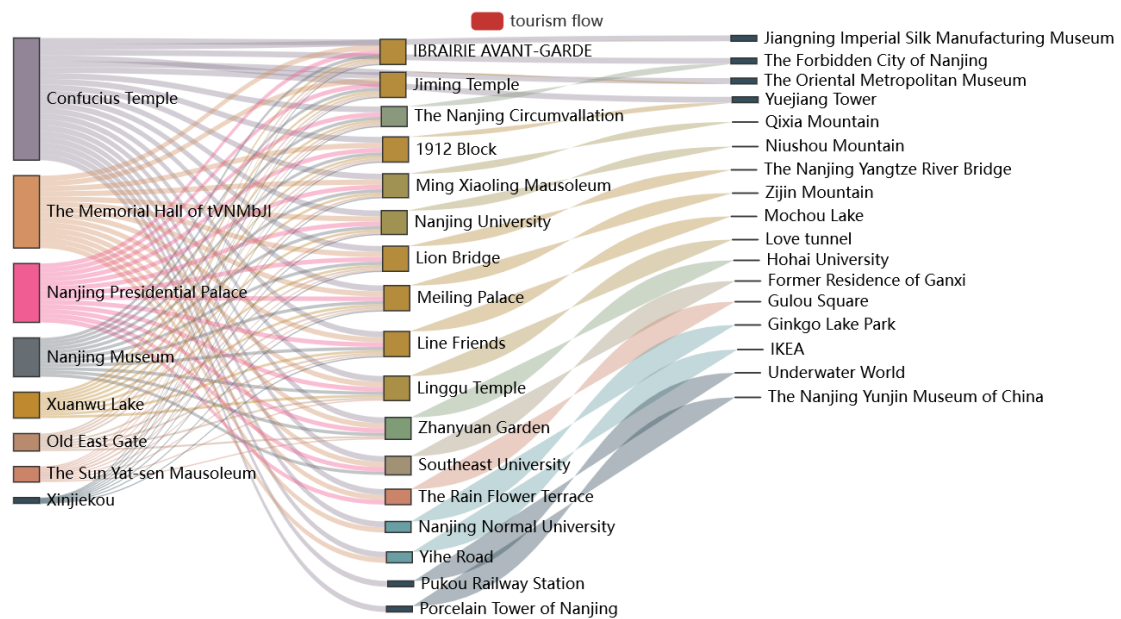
tourism flow

Confucius Temple
The Memorial Hall of tVNMbJI
Nanjing Presidential Palace
Nanjing Museum
Xuanwu Lake
Old East Gate
The Sun Yat-sen Mausoleum
Xinjiekou

IBRAIRIE AVANT-GARDE
Jiming Temple
The Nanjing Circumvallation
1912 Block
Ming Xiaoling Mausoleum
Nanjing University
Lion Bridge
Meiling Palace
Line Friends
Linggu Temple
Zhanyuan Garden
Southeast University
The Rain Flower Terrace
Nanjing Normal University
Yihe Road
Pukou Railway Station
Porcelain Tower of Nanjing

Jiangning Imperial Silk Manufacturing Museum
The Forbidden City of Nanjing
The Oriental Metropolitan Museum
Yuejiang Tower
Qixia Mountain
Niushou Mountain
The Nanjing Yangtze River Bridge
Zijin Mountain
Mochou Lake
Love tunnel
Hohai University
Former Residence of Ganxi
Gulou Square
Ginkgo Lake Park
IKEA
Underwater World
The Nanjing Yunjin Museum of China